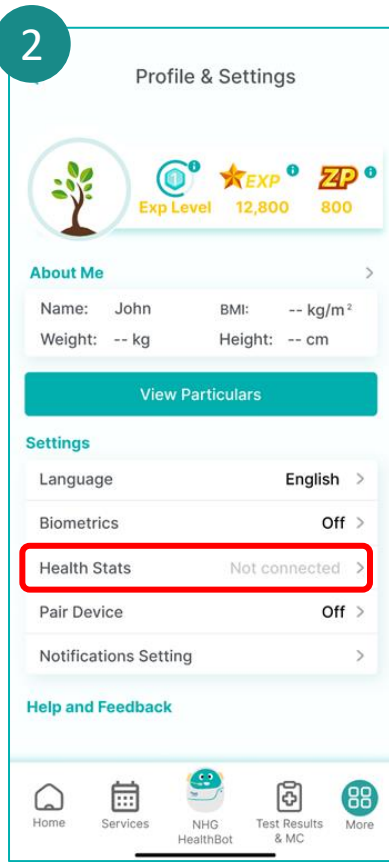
2

Profile & Settings

1 Exp Level
EXP 12,800
ZP 800

About Me >

Name: John
BMI: -- kg/m$^2$
Weight: -- kg
Height: -- cm

View Particulars

Settings

Language English >
Biometrics Off >
Health Stats Not connected >
Pair Device Off >
Notifications Setting >

Help and Feedback

Home
Services
NHG HealthBot
Test Results & MC
More